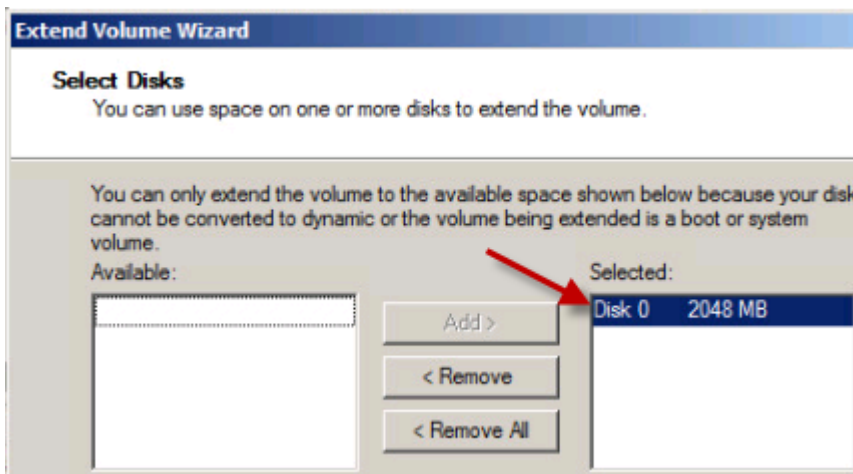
Extend Volume Wizard

Select Disks
You can use space on one or more disks to extend the volume.

You can only extend the volume to the available space shown below because your disk cannot be converted to dynamic or the volume being extended is a boot or system volume.

Available:

Add >

< Remove

< Remove All

Selected:

Disk 0 2048 MB